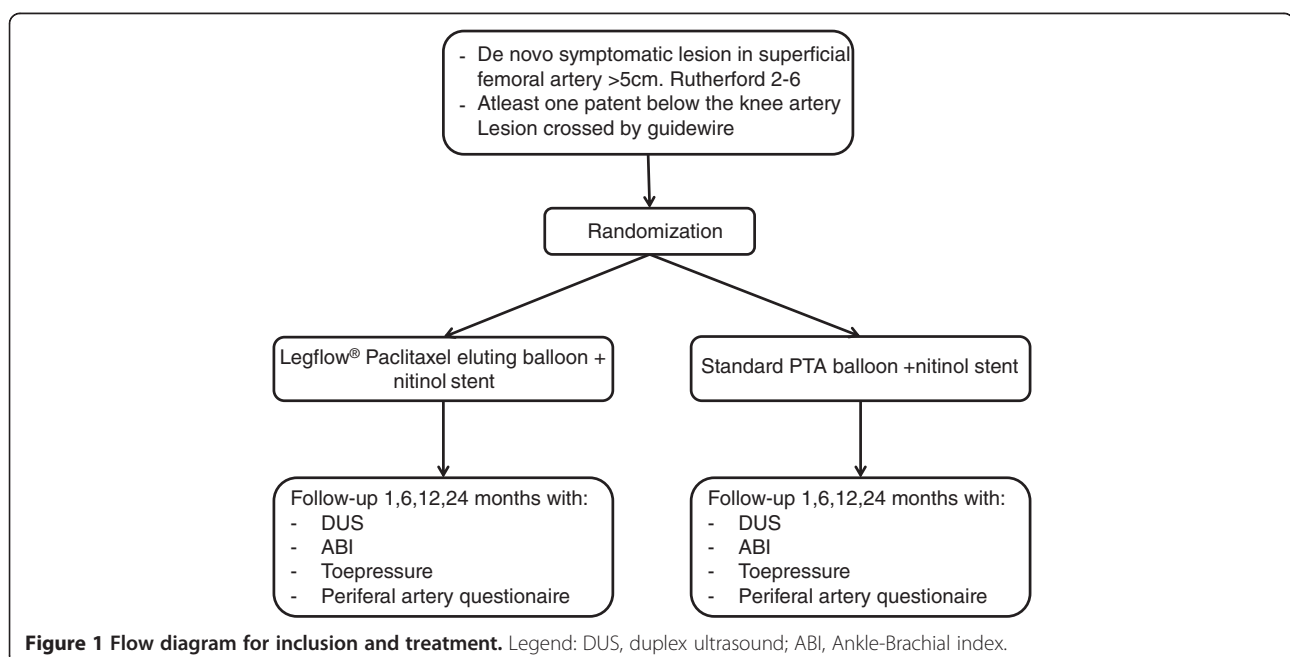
- De novo symptomatic lesion in superficial femoral artery >5cm. Rutherford 2-6
- Atleast one patent below the knee artery
Lesion crossed by guidewire

Randomization

Legflow® Paclitaxel eluting balloon + nitinol stent

Standard PTA balloon +nitinol stent

Follow-up 1,6,12,24 months with:
- DUS
- ABI
- Toepressure
- Periferal artery questionaire

Follow-up 1,6,12,24 months with:
- DUS
- ABI
- Toepressure
- Periferal artery questionaire

**Figure 1 Flow diagram for inclusion and treatment.** Legend: DUS, duplex ultrasound; ABI, Ankle-Brachial index.